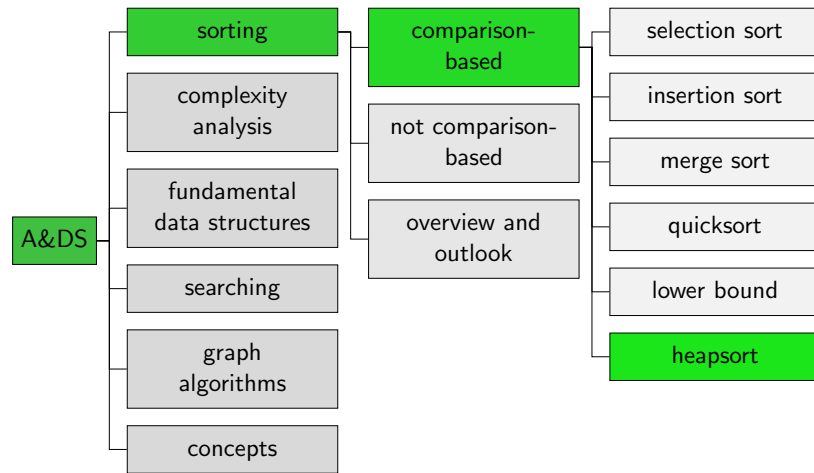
A&DS

sorting

complexity analysis

fundamental data structures

searching

graph algorithms

concepts

comparison-based

not comparison-based

overview and outlook

selection sort

insertion sort

merge sort

quicksort

lower bound

heapsort